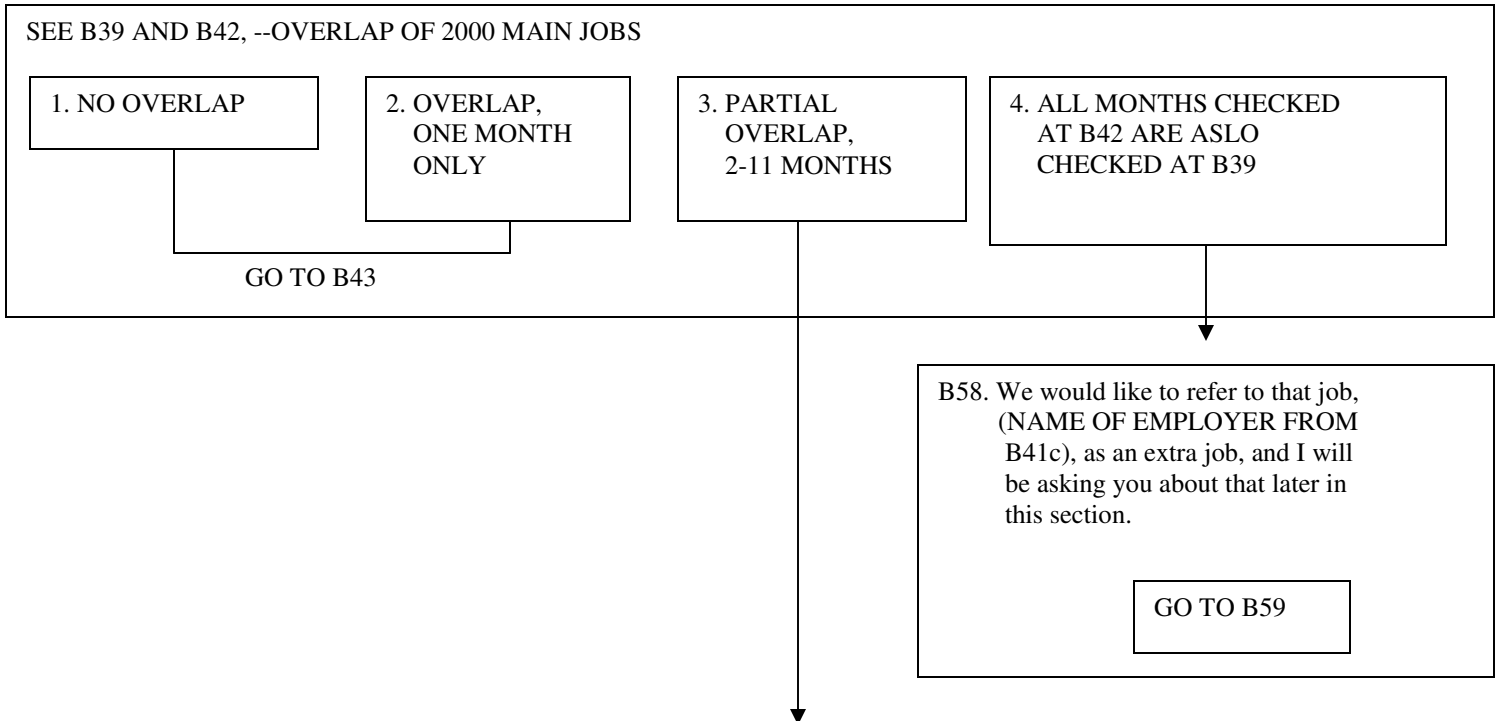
SEE B39 AND B42, --OVERLAP OF 2000 MAIN JOBS

1. NO OVERLAP

2. OVERLAP, ONE MONTH ONLY

3. PARTIAL OVERLAP, 2-11 MONTHS

4. ALL MONTHS CHECKED AT B42 ARE ASLO CHECKED AT B39

GO TO B43

B58. We would like to refer to that job, (NAME OF EMPLOYER FROM B41c), as an extra job, and I will be asking you about that later in this section.

GO TO B59